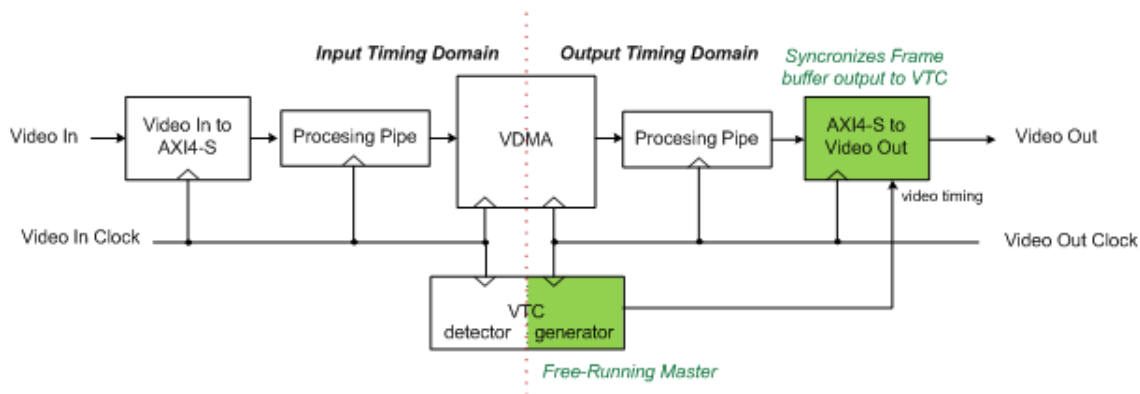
Input Timing Domain

Output Timing Domain

Syncronizes Frame buffer output to VTC

Video In

Video In to AXI4-S

Procesing Pipe

VDMA

Procesing Pipe

AXI4-S to Video Out

Video Out

video timing

Video In Clock

Video Out Clock

VTC

detector

generator

Free-Running Master